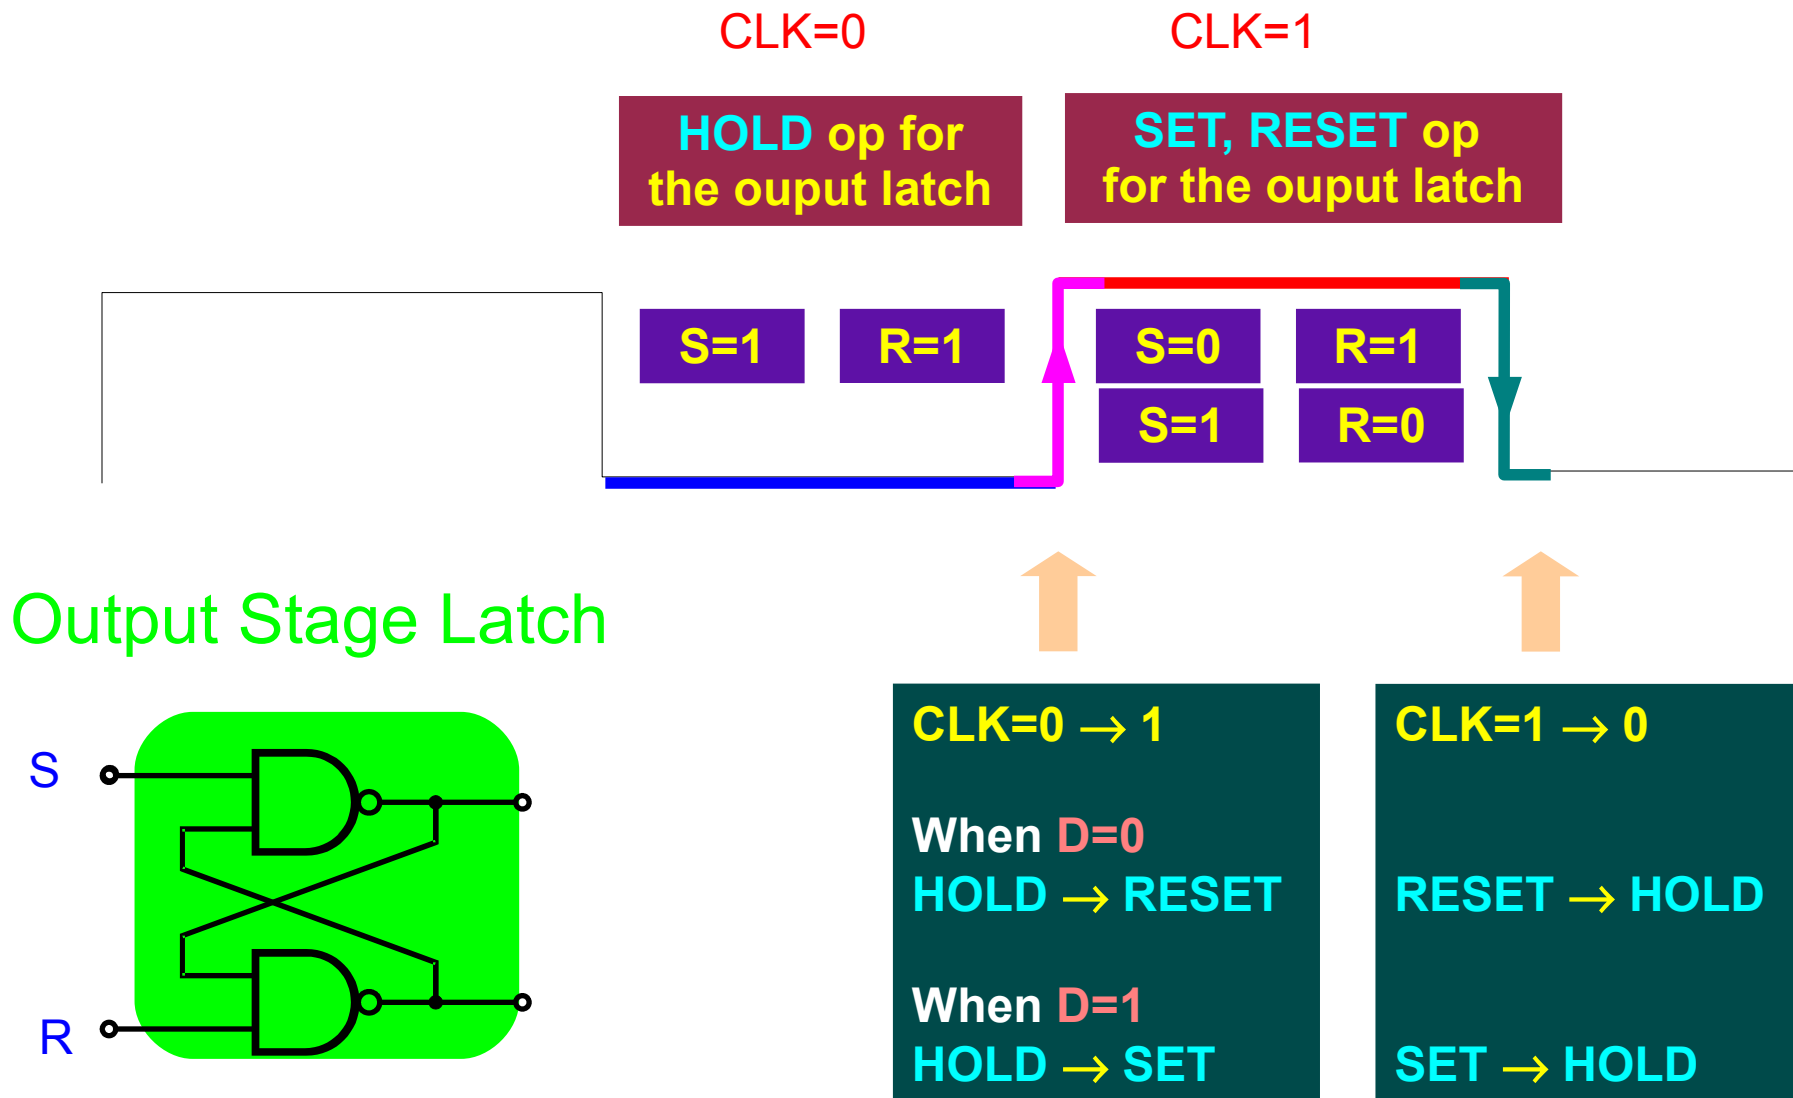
CLK=0

CLK=1

HOLD op for the ouput latch

SET, RESET op for the ouput latch

S=1

R=1

S=0

R=1

S=1

R=0

Output Stage Latch

S

R

CLK=0 $\rightarrow$ 1

When D=0
HOLD $\rightarrow$ RESET

When D=1
HOLD $\rightarrow$ SET

CLK=1 $\rightarrow$ 0

RESET $\rightarrow$ HOLD

SET $\rightarrow$ HOLD